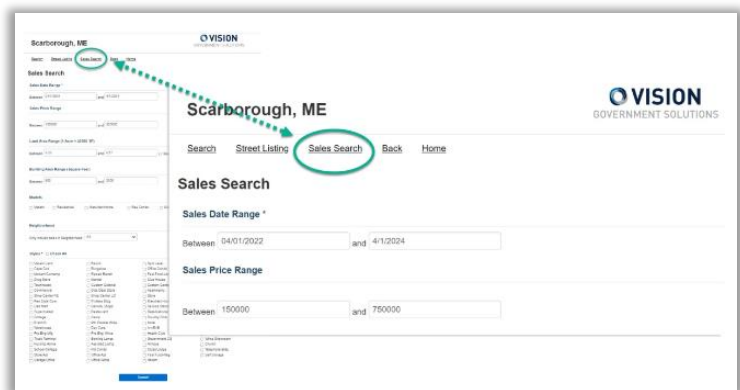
Scarborough, ME

VISION
GOVERNMENT SOLUTIONS

Search Street Listing Sales Search Back Home

Sales Search

Sales Date Range *

Between 04/01/2022 and 4/1/2024

Sales Price Range

Between 150000 and 750000

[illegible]